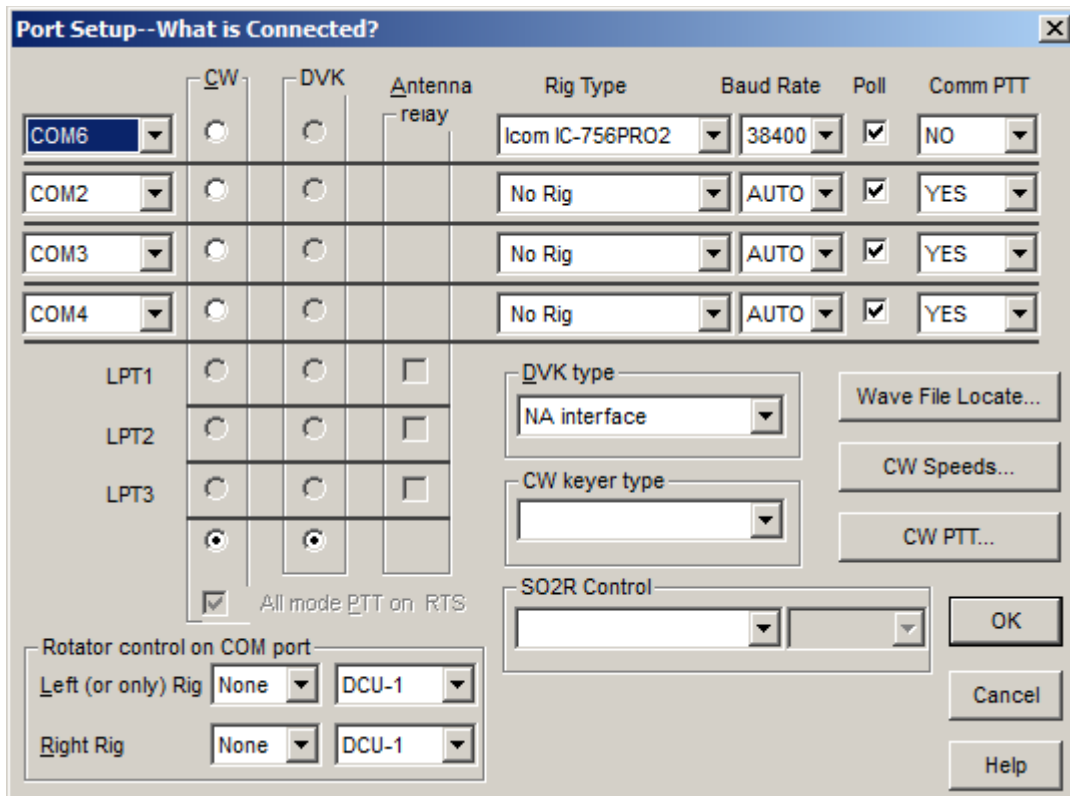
Port Setup--What is Connected?

CW DVK Antenna relay Rig Type Baud Rate Poll Comm PTT

| | CW | DVK | Antenna relay | Rig Type | Baud Rate | Poll | Comm PTT |
|---|---|---|---|---|---|---|---|
| COM6 | | | | Icom IC-756PRO2 | 38400 | | NO |
| COM2 | | | | No Rig | AUTO | | YES |
| COM3 | | | | No Rig | AUTO | | YES |
| COM4 | | | | No Rig | AUTO | | YES |
| LPT1 | | | | | | | |
| LPT2 | | | | | | | |
| LPT3 | | | | | | | |

DVK type
NA interface

Wave File Locate...

CW keyer type

CW Speeds...

CW PTT...

All mode PTT on RTS

SO2R Control

OK

Rotator control on COM port
Left (or only) Rig None DCU-1
Right Rig None DCU-1

Cancel

Help